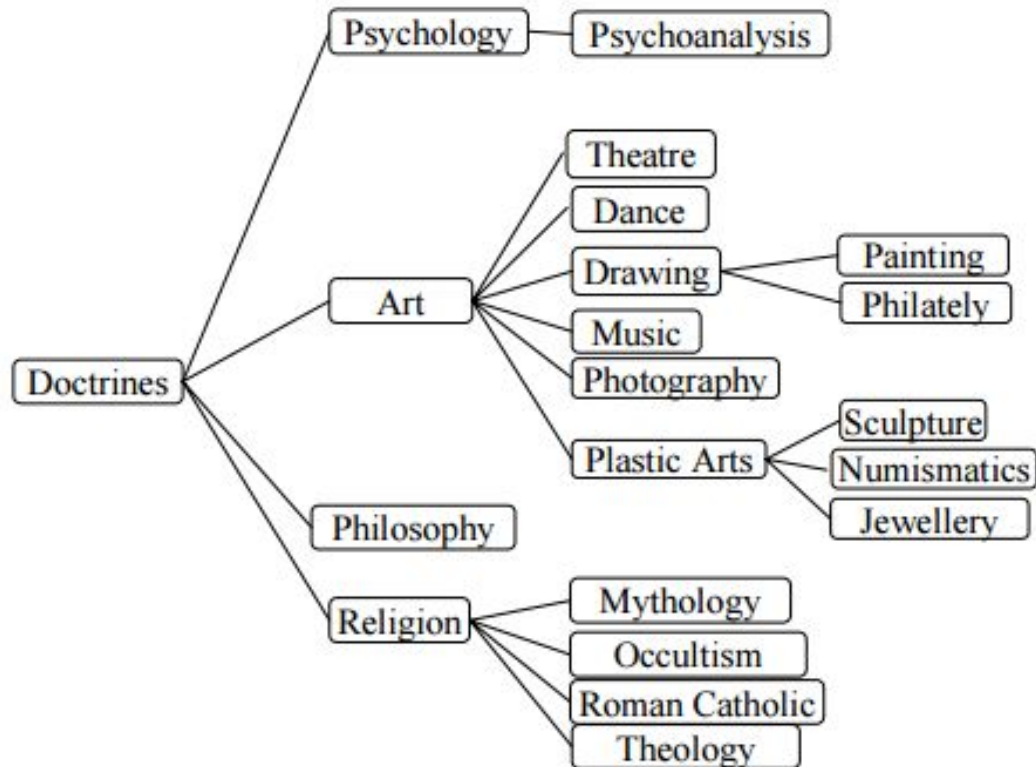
Psychology
Psychoanalysis
Theatre
Dance
Drawing
Painting
Philately
Art
Music
Doctrines
Photography
Sculpture
Plastic Arts
Numismatics
Jewellery
Philosophy
Mythology
Religion
Occultism
Roman Catholic
Theology